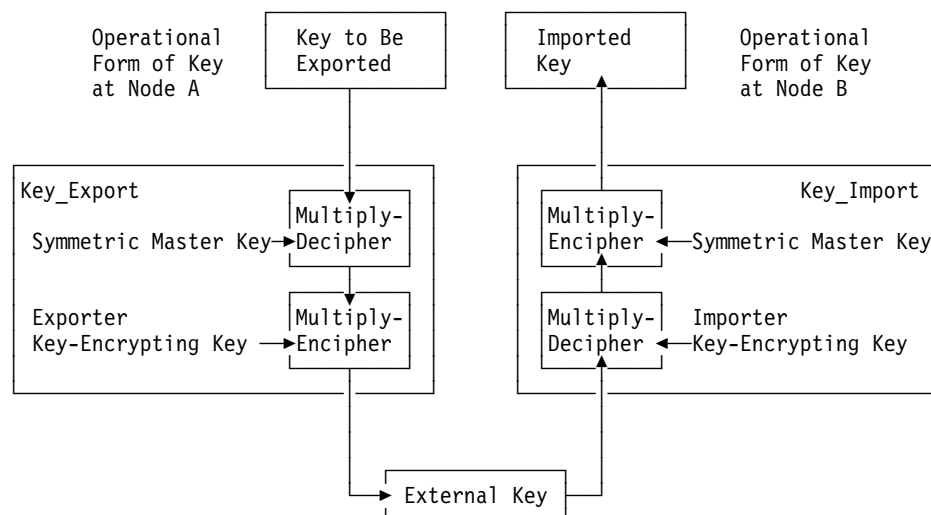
Operational Form of Key at Node A

Key to Be Exported

Imported Key

Operational Form of Key at Node B

Key_Export

Symmetric Master Key

Multiply-Decipher

Exporter Key-Encrypting Key

Multiply-Encipher

Key_Import

Multiply-Encipher

Symmetric Master Key

Multiply-Decipher

Importer Key-Encrypting Key

External Key